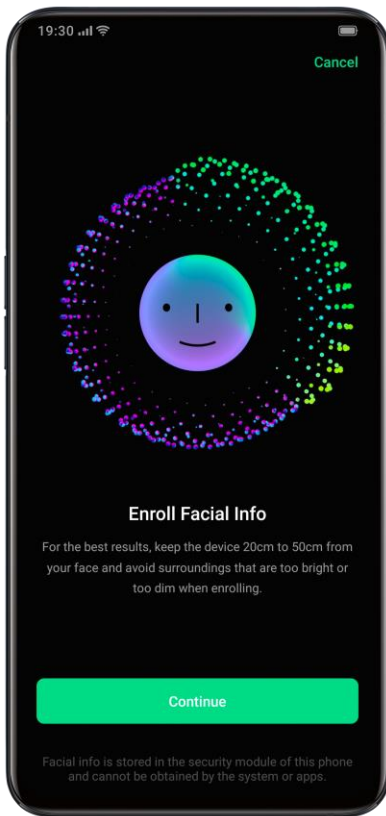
19:30

Cancel

Enroll Facial Info

For the best results, keep the device 20cm to 50cm from your face and avoid surroundings that are too bright or too dim when enrolling.

Continue

Facial info is stored in the security module of this phone and cannot be obtained by the system or apps.